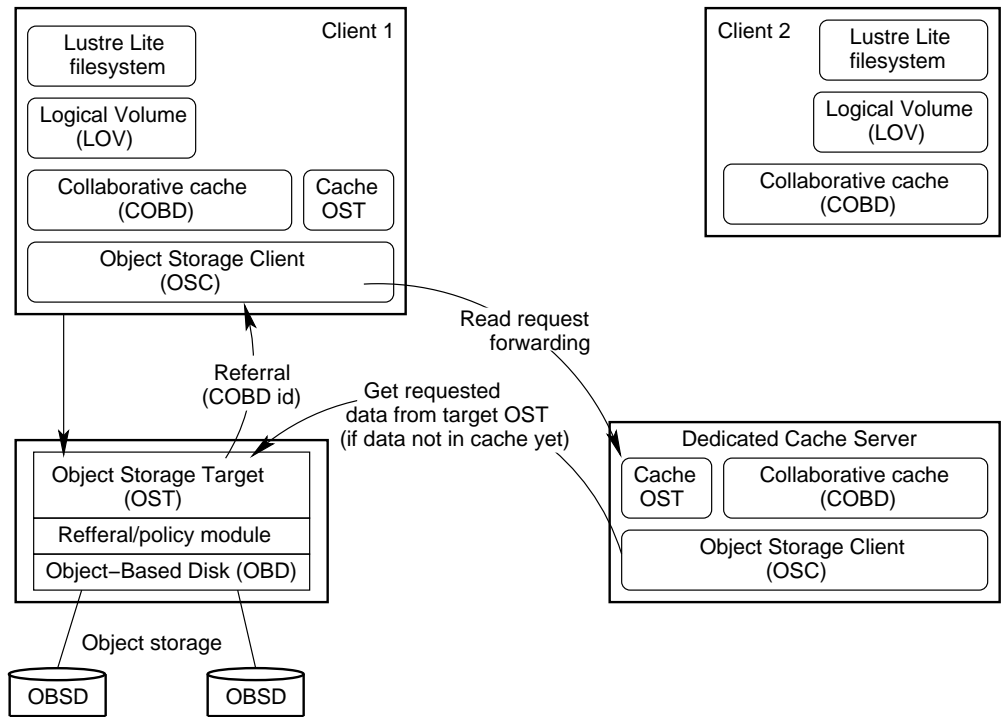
Client 1

Lustre Lite filesystem

Logical Volume (LOV)

Collaborative cache (COBD)

Cache OST

Object Storage Client (OSC)

Client 2

Lustre Lite filesystem

Logical Volume (LOV)

Collaborative cache (COBD)

Read request forwarding

Referral (COBD id)

Get requested data from target OST (if data not in cache yet)

Object Storage Target (OST)

Refferal/policy module

Object−Based Disk (OBD)

Dedicated Cache Server

Cache OST

Collaborative cache (COBD)

Object Storage Client (OSC)

Object storage

OBSD

OBSD